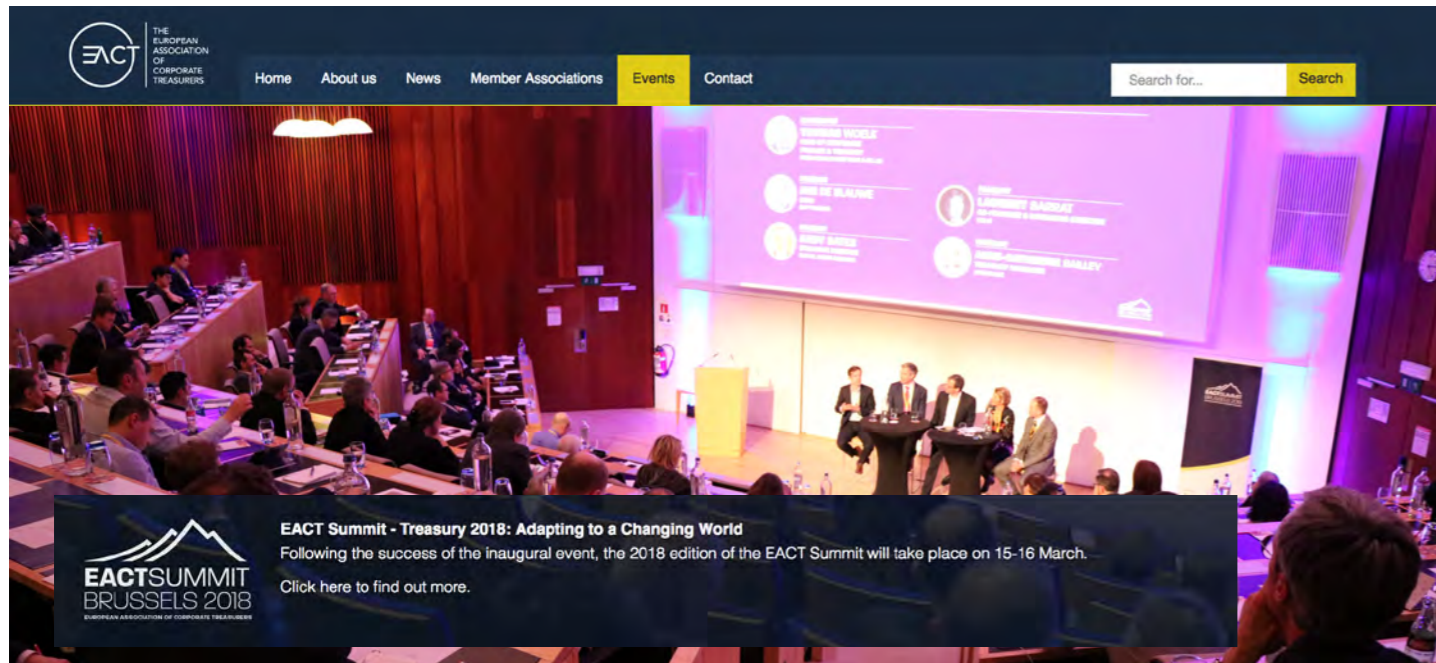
EACT THE EUROPEAN ASSOCIATION OF CORPORATE TREASURERS

Home About us News Member Associations Events Contact

Search for... Search

EACT Summit - Treasury 2018: Adapting to a Changing World

Following the success of the inaugural event, the 2018 edition of the EACT Summit will take place on 15-16 March.

Click here to find out more.

EACTSUMMIT BRUSSELS 2018 EUROPEAN ASSOCIATION OF CORPORATE TREASURERS